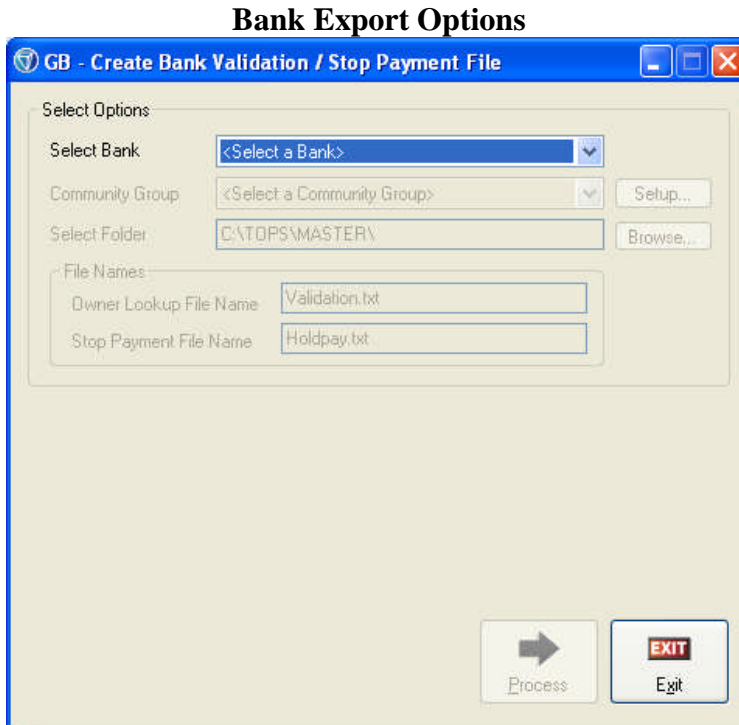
Bank Export Options

GB - Create Bank Validation / Stop Payment File

Select Options

Select Bank <Select a Bank>

Community Group <Select a Community Group> Setup...

Select Folder C:\TOPS\MASTER\ Browse...

File Names

Owner Lookup File Name Validation.txt

Stop Payment File Name Holdpay.txt

Process

EXIT

Exit